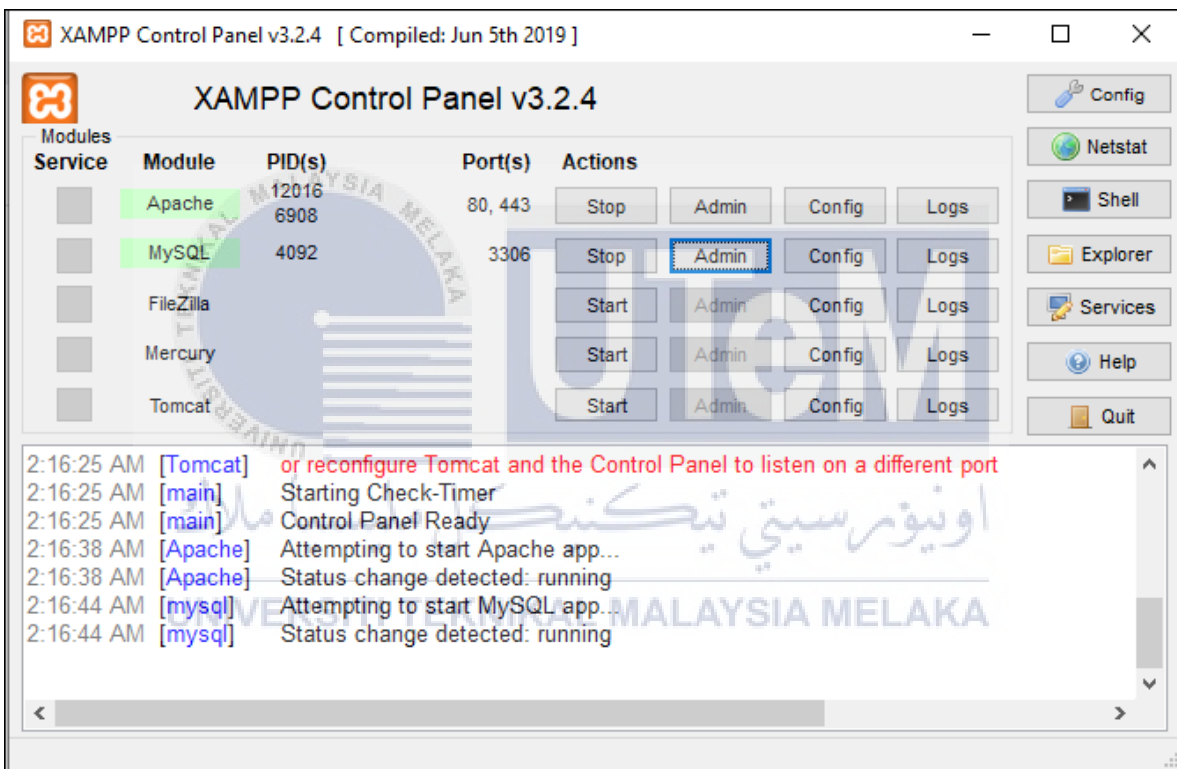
XAMPP Control Panel v3.2.4 [ Compiled: Jun 5th 2019 ]

XAMPP Control Panel v3.2.4

Modules

| Service | Module | PID(s) | Port(s) | Actions | | | |
|---|---|---|---|---|---|---|---|
| | Apache | 12016 6908 | 80, 443 | Stop | Admin | Config | Logs |
| | MySQL | 4092 | 3306 | Stop | Admin | Config | Logs |
| | FileZilla | | | Start | Admin | Config | Logs |
| | Mercury | | | Start | Admin | Config | Logs |
| | Tomcat | | | Start | Admin | Config | Logs |

Config
Netstat
Shell
Explorer
Services
Help
Quit

2:16:25 AM [Tomcat] or reconfigure Tomcat and the Control Panel to listen on a different port
2:16:25 AM [main] Starting Check-Timer
2:16:25 AM [main] Control Panel Ready
2:16:38 AM [Apache] Attempting to start Apache app...
2:16:38 AM [Apache] Status change detected: running
2:16:44 AM [mysql] Attempting to start MySQL app...
2:16:44 AM [mysql] Status change detected: running

UNIVERSITI TEKNIKAL MALAYSIA MELAKA
اونيۆرسيتي تيكنيكل مليسيا ملاك